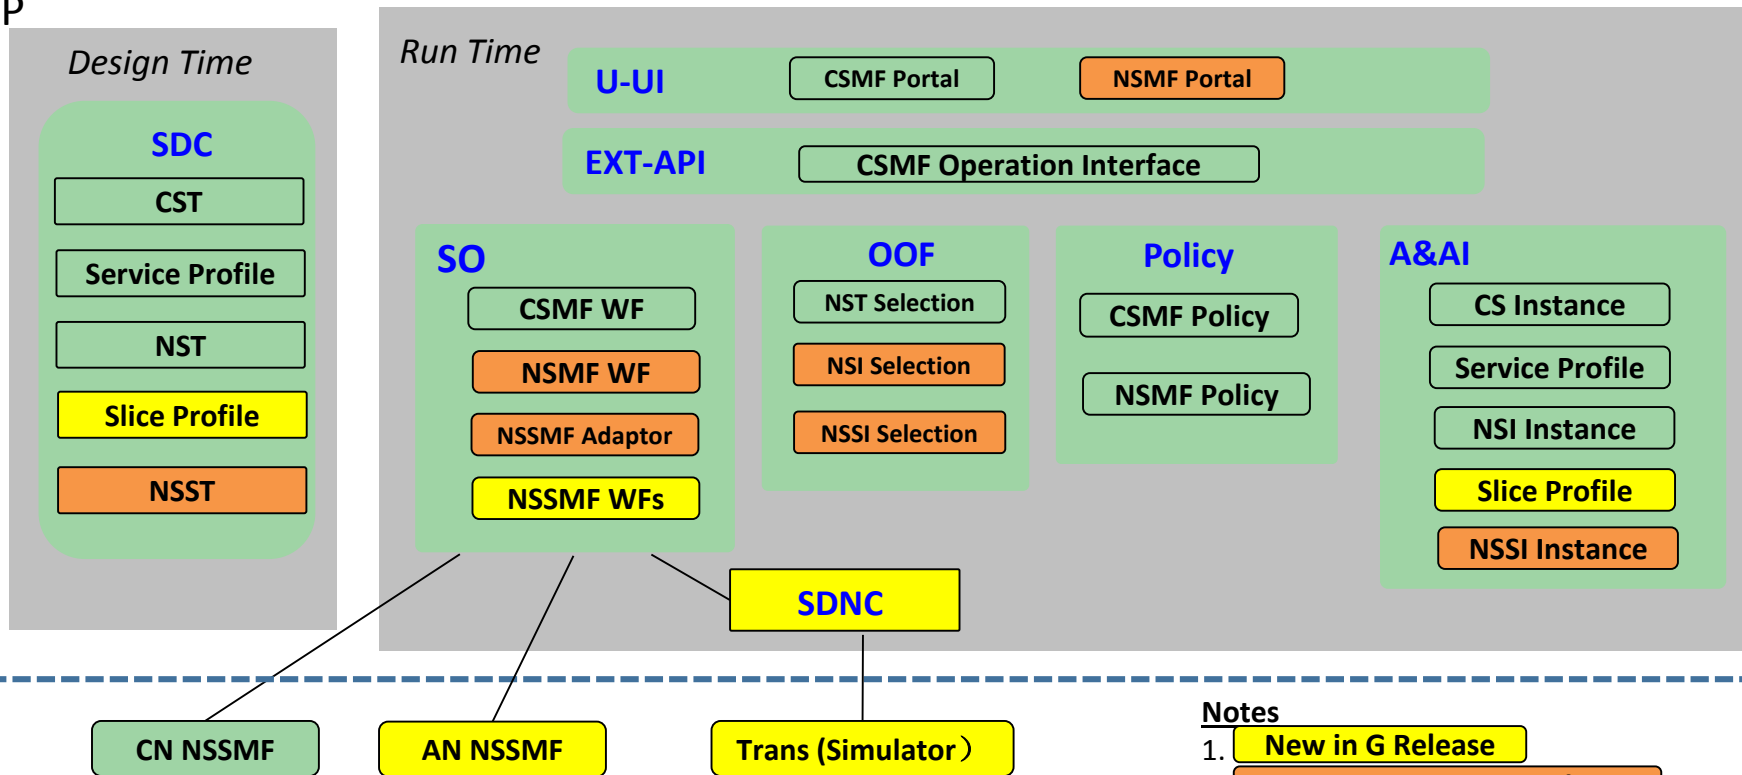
P

Design Time

SDC

CST

Service Profile

NST

Slice Profile

NSST

Run Time

U-UI

CSMF Portal

NSMF Portal

EXT-API

CSMF Operation Interface

SO

CSMF WF

NSMF WF

NSSMF Adaptor

NSSMF WFs

OOF

NST Selection

NSI Selection

NSSI Selection

Policy

CSMF Policy

NSMF Policy

A&AI

CS Instance

Service Profile

NSI Instance

Slice Profile

NSSI Instance

SDNC

CN NSSMF

AN NSSMF

Trans (Simulator)

Notes

1. New in G Release

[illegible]